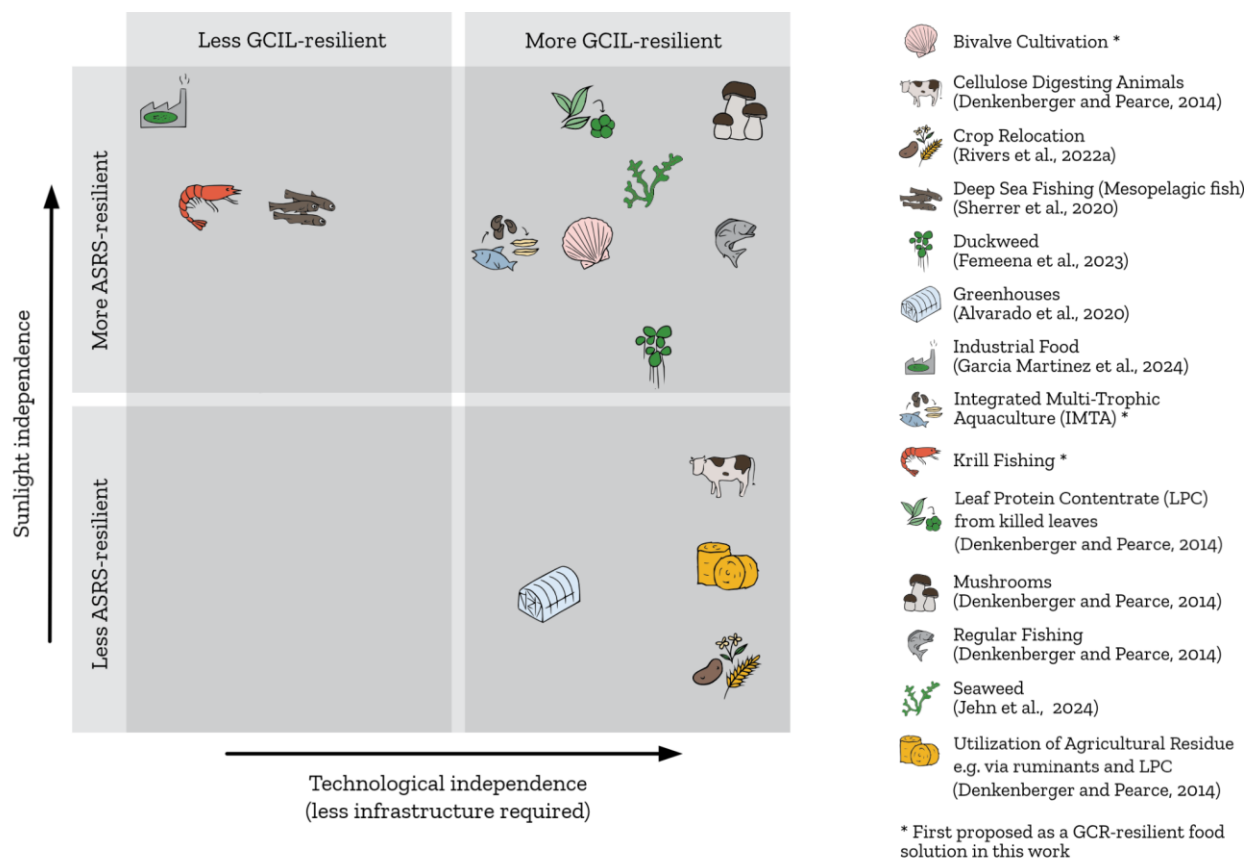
Less GCIL-resilient

More GCIL-resilient

More ASRS-resilient

Less ASRS-resilient

Sunlight independence

Technological independence
(less infrastructure required)

Bivalve Cultivation *

Cellulose Digesting Animals
(Denkenberger and Pearce, 2014)

Crop Relocation
(Rivers et al., 2022a)

Deep Sea Fishing (Mesopelagic fish)
(Sherrer et al., 2020)

Duckweed
(Femeena et al., 2023)

Greenhouses
(Alvarado et al., 2020)

Industrial Food
(Garcia Martinez et al., 2024)

Integrated Multi-Trophic Aquaculture (IMTA) *

Krill Fishing *

Leaf Protein Contentrate (LPC) from killed leaves
(Denkenberger and Pearce, 2014)

Mushrooms
(Denkenberger and Pearce, 2014)

Regular Fishing
(Denkenberger and Pearce, 2014)

Seaweed
(Jehn et al., 2024)

Utilization of Agricultural Residue e.g. via ruminants and LPC
(Denkenberger and Pearce, 2014)

* First proposed as a GCR-resilient food solution in this work